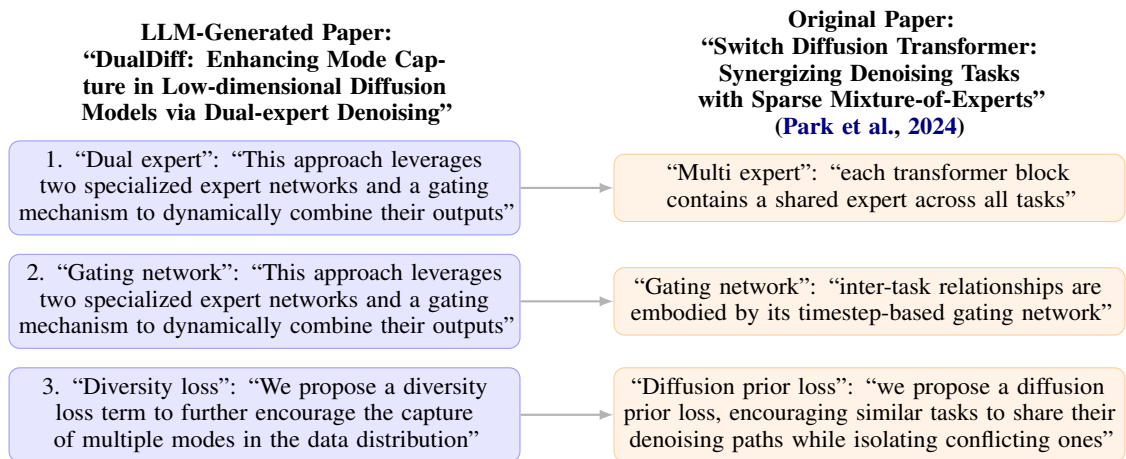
LLM-Generated Paper:
“DualDiff: Enhancing Mode Capture in Low-dimensional Diffusion Models via Dual-expert Denoising”

Original Paper:
“Switch Diffusion Transformer: Synergizing Denoising Tasks with Sparse Mixture-of-Experts”
(Park et al., 2024)

1. “Dual expert”: “This approach leverages two specialized expert networks and a gating mechanism to dynamically combine their outputs”

“Multi expert”: “each transformer block contains a shared expert across all tasks”

2. “Gating network”: “This approach leverages two specialized expert networks and a gating mechanism to dynamically combine their outputs”

“Gating network”: “inter-task relationships are embodied by its timestep-based gating network”

3. “Diversity loss”: “We propose a diversity loss term to further encourage the capture of multiple modes in the data distribution”

“Diffusion prior loss”: “we propose a diffusion prior loss, encouraging similar tasks to share their denoising paths while isolating conflicting ones”